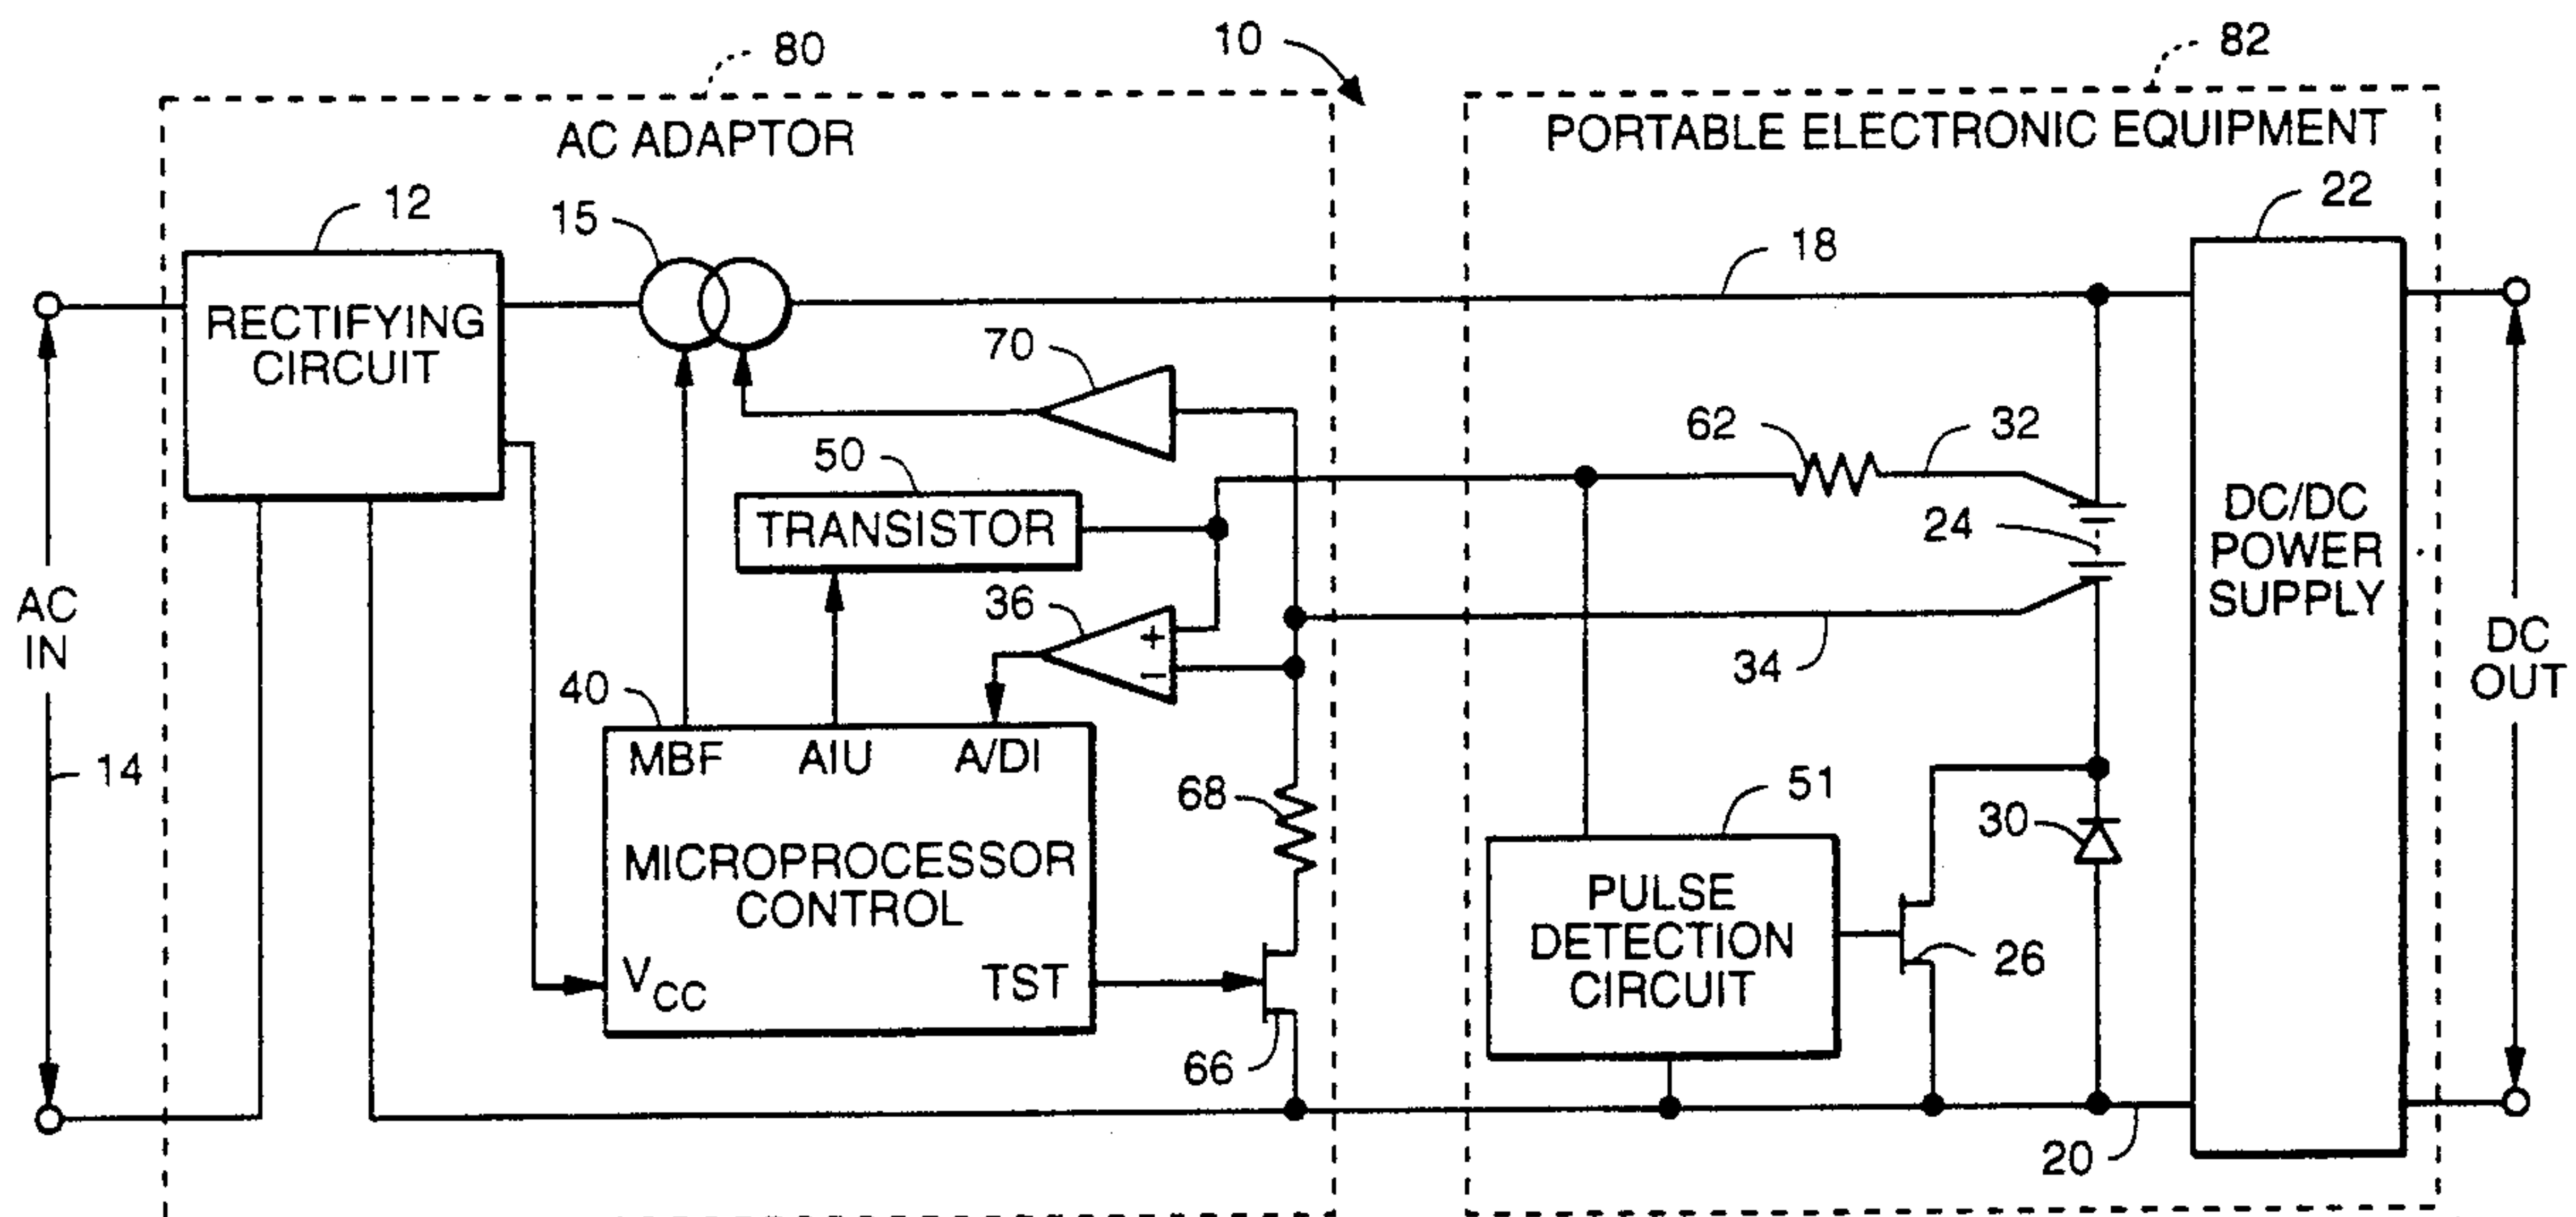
80
10
82
AC ADAPTOR
PORTABLE ELECTRONIC EQUIPMENT
12
15
22
18
RECTIFYING CIRCUIT
70
62
32
50
TRANSISTOR
24
DC/DC POWER SUPPLY
AC IN
36
+
−
34
DC OUT
40
MBF
AIU
A/DI
14
68
51
30
MICROPROCESSOR CONTROL
PULSE DETECTION CIRCUIT
26
$V_{CC}$
TST
66
20